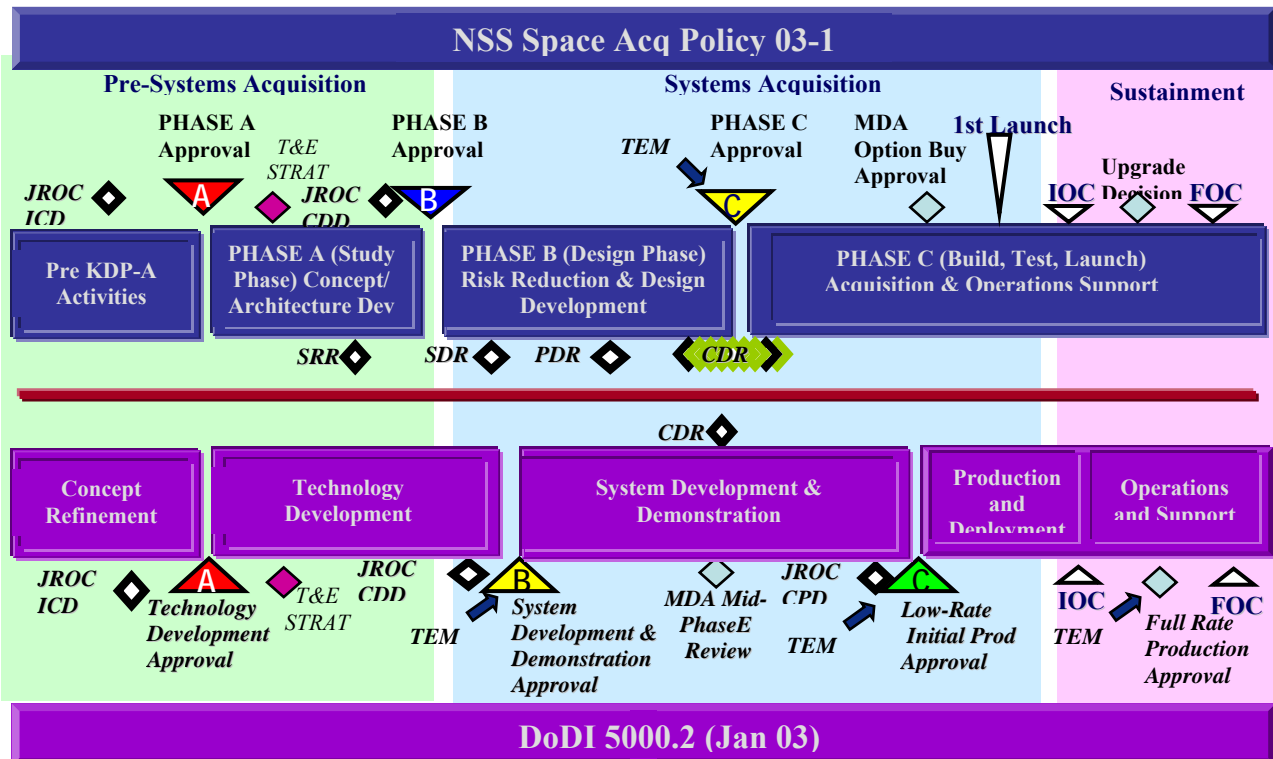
NSS Space Acq Policy 03-1

Pre-Systems Acquisition

Systems Acquisition

Sustainment

PHASE A Approval

T&E STRAT

PHASE B Approval

TEM

PHASE C Approval

MDA Option Buy Approval

1st Launch

Upgrade Decision

JROC ICD

A

JROC CDD

B

C

IOC

FOC

Pre KDP-A Activities

PHASE A (Study Phase) Concept/ Architecture Dev

PHASE B (Design Phase) Risk Reduction & Design Development

PHASE C (Build, Test, Launch) Acquisition & Operations Support

SRR

SDR

PDR

CDR

CDR

Concept Refinement

Technology Development

System Development & Demonstration

Production and Deployment

Operations and Support

JROC ICD

A

Technology Development Approval

T&E STRAT

JROC CDD

B

TEM

System Development & Demonstration Approval

MDA Mid-PhaseE Review

JROC CPD

C

TEM

Low-Rate Initial Prod Approval

IOC

TEM

Full Rate Production Approval

FOC

DoDI 5000.2 (Jan 03)